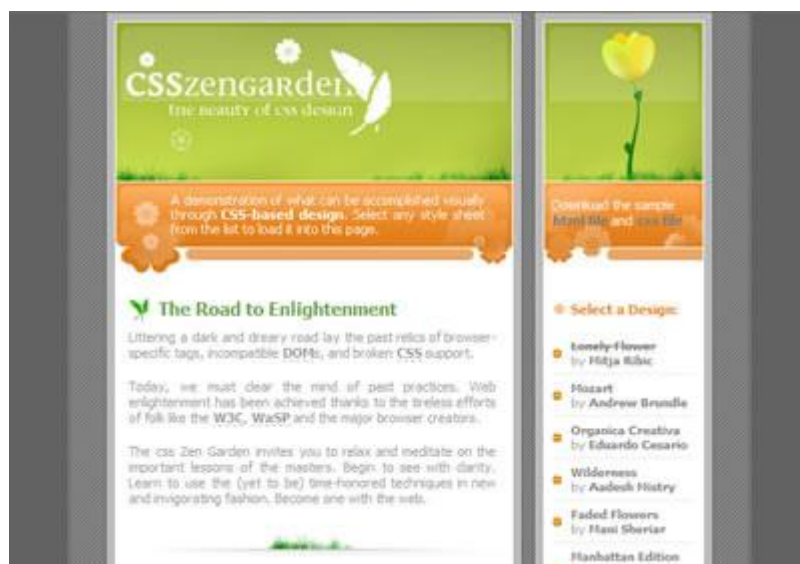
CSSzengarden
the beauty of css design

A demonstration of what can be accomplished visually through CSS-based design. Select any style sheet from the list to load it into this page.

The Road to Enlightenment

Littering a dark and dreary road lay the past relics of browser-specific tags, incompatible DOMs, and broken CSS support.

Today, we must clear the mind of past practices. Web enlightenment has been achieved thanks to the tireless efforts of folk like the W3C, WaSP and the major browser creators.

The css Zen Garden invites you to relax and meditate on the important lessons of the masters. Begin to see with clarity. Learn to use the (yet to be) time-honored techniques in new and invigorating fashion. Become one with the web.

Download the sample html file and css file

Select a Design:

Lonely Flower
by Mitja Ribic

Mozart
by Andrew Brundle

Organica Creativa
by Eduardo Cesario

Wilderness
by Aadesh Mistry

Faded Flowers
by Mani Sheriar

Manhattan Edition